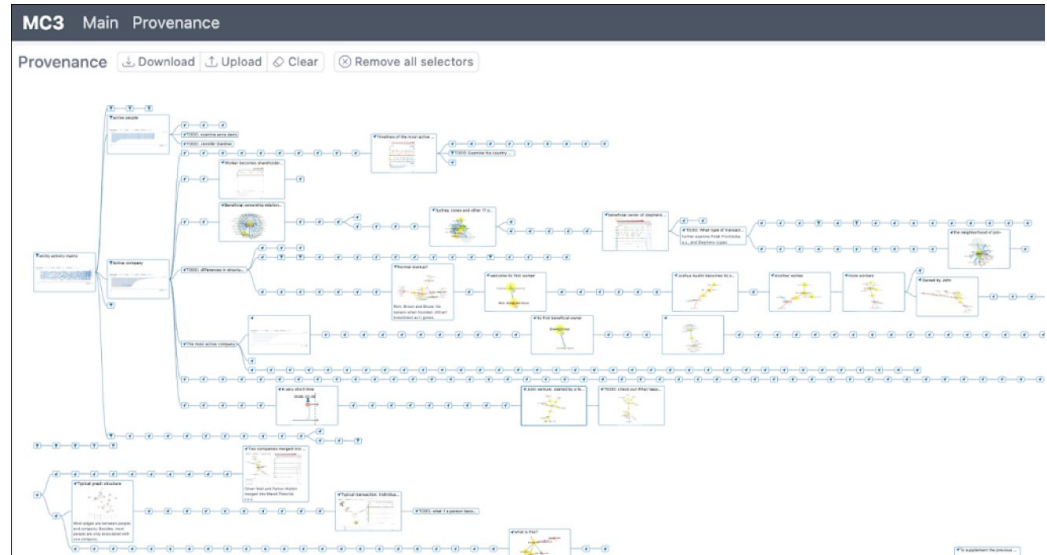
MC3 Main Provenance

Provenance Download Upload Clear Remove all selectors

active people

TODO: examine array clients

TODO: consider Guerrero

Timelines of the most active...

TODO: Examine the country...

Worker becomes shareholder...

Beneficial ownership relation...

Sydney Jones and other 17 c...

beneficial owner of stephen...

TODO: What type of transact...

the neighborhood of john

entity activity matrix

active company

TODO: differences in structu...

Formal marker

welcome to first worker

Joshua Austin becomes its o...

another worker

more workers

Owned by John

The most active company...

its first beneficial owner

A very short time

John Jackson, owned by a lo...

TODO: check out What happ...

Two companies merged into...

Typical graph structure

Typical transaction: individua...

TODO: what if a person trans...

What is this?

To supplement the previous...